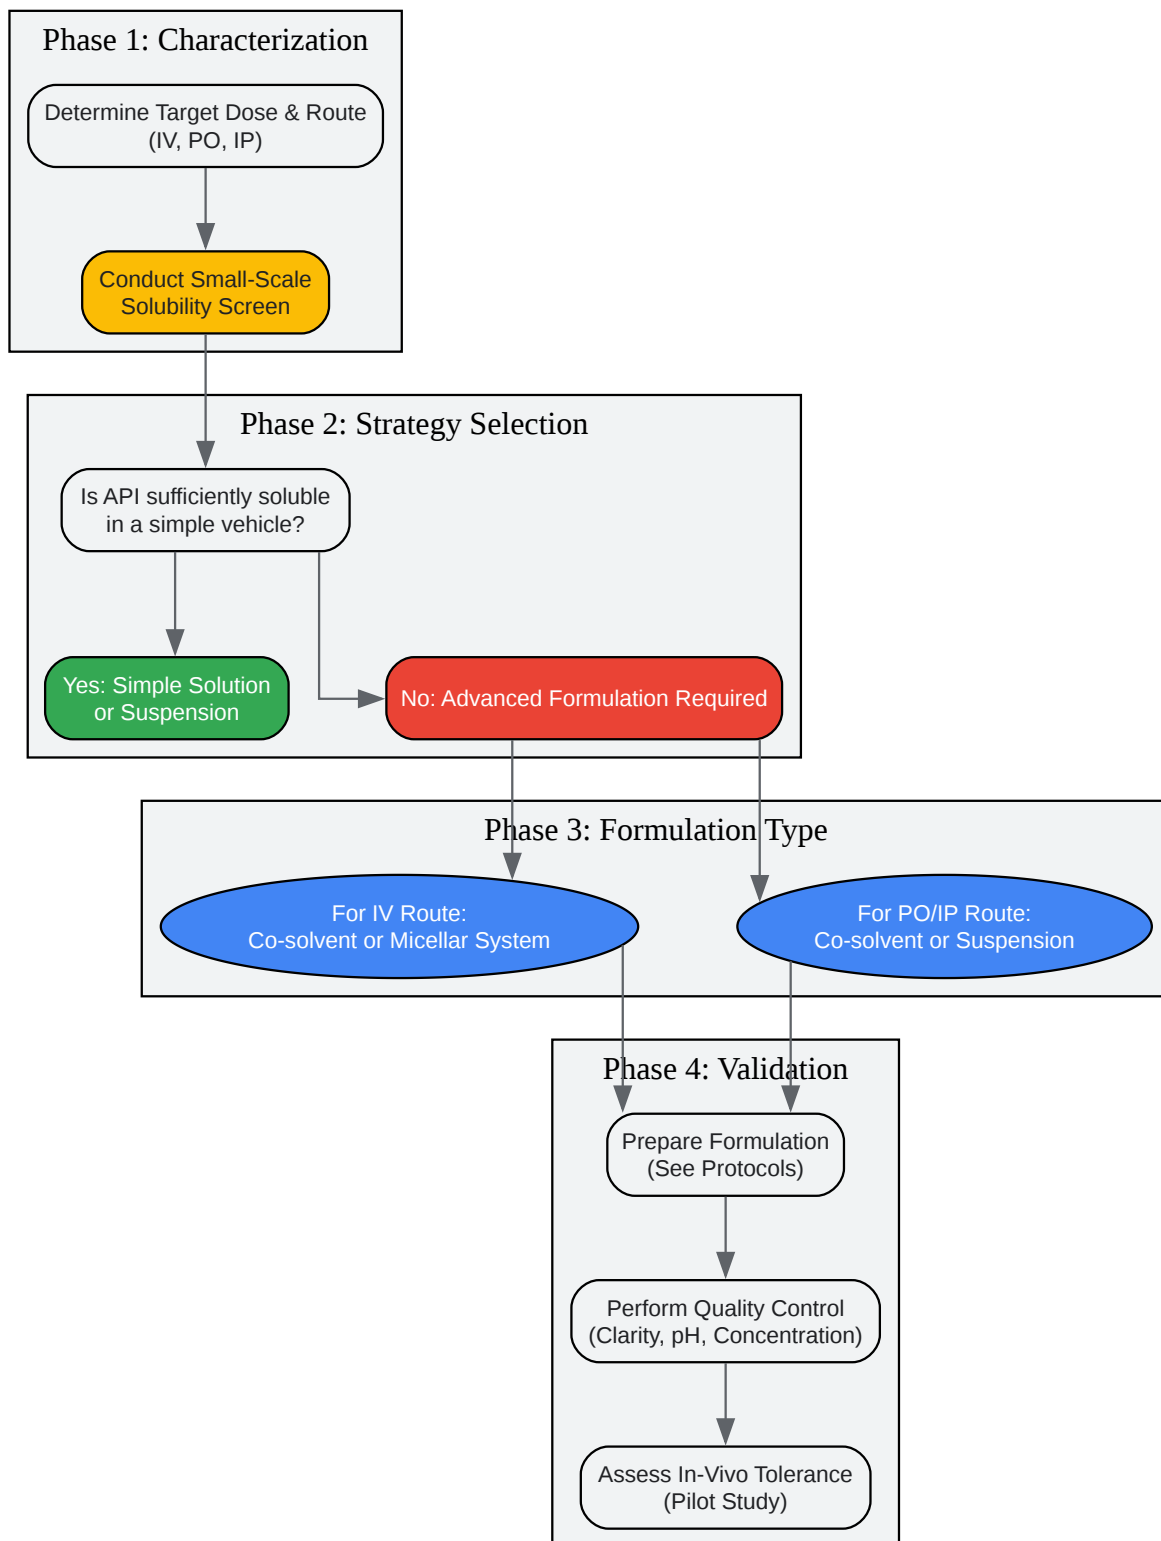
Phase 1: Characterization

Determine Target Dose & Route (IV, PO, IP)

Conduct Small-Scale Solubility Screen

Phase 2: Strategy Selection

Is API sufficiently soluble in a simple vehicle?

Yes: Simple Solution or Suspension

No: Advanced Formulation Required

Phase 3: Formulation Type

For IV Route: Co-solvent or Micellar System

For PO/IP Route: Co-solvent or Suspension

Phase 4: Validation

Prepare Formulation (See Protocols)

Perform Quality Control (Clarity, pH, Concentration)

Assess In-Vivo Tolerance (Pilot Study)